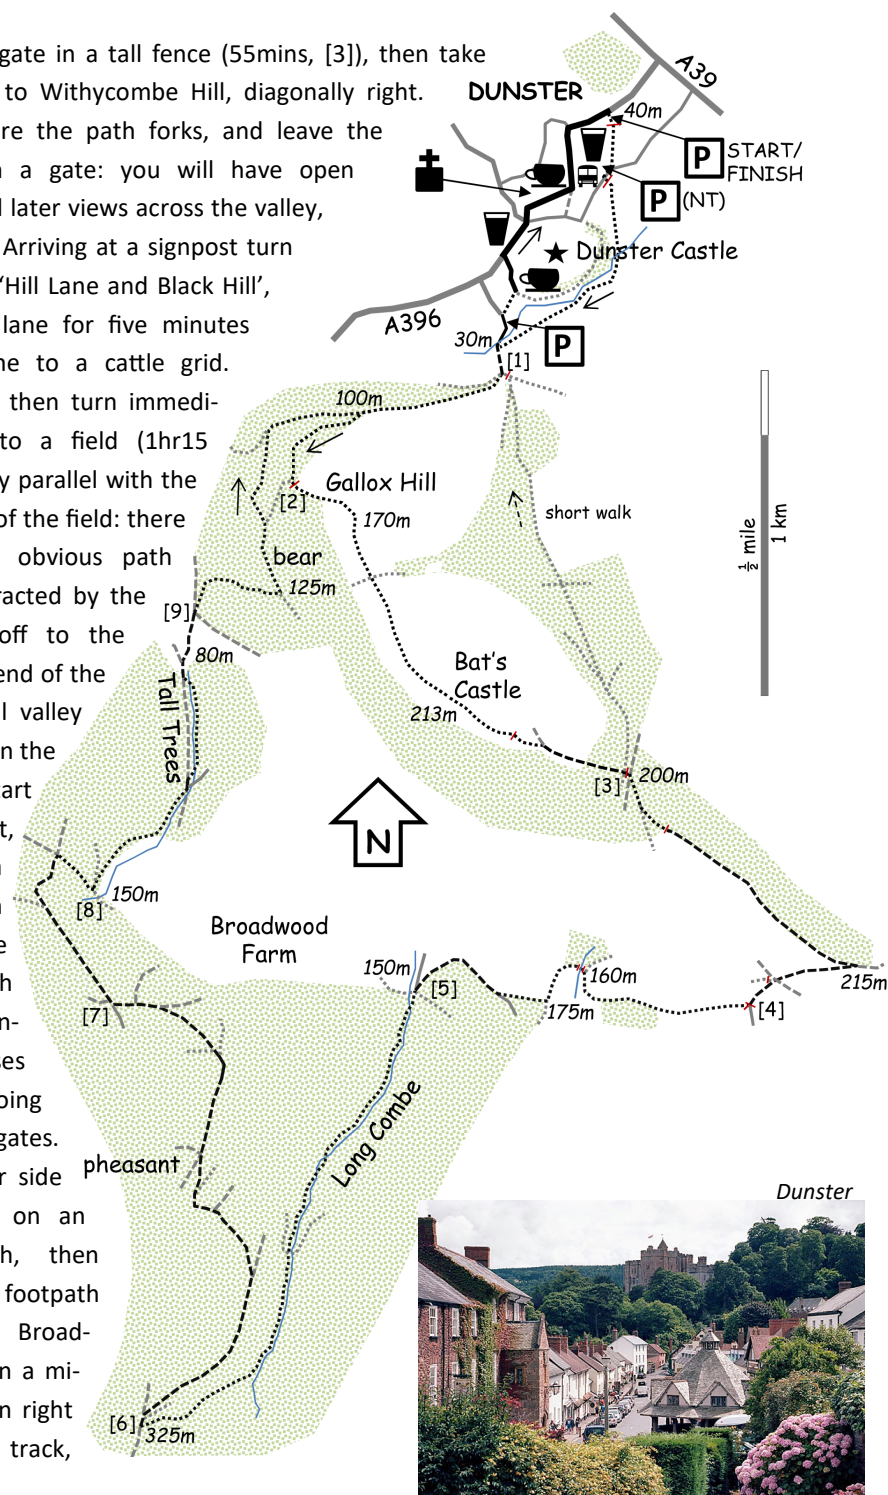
gate in a tall fence (55mins, [3]), then take to Withycombe Hill, diagonally right. re the path forks, and leave the a gate: you will have open l later views across the valley, Arriving at a signpost turn 'Hill Lane and Black Hill', lane for five minutes ne to a cattle grid. then turn immedi- to a field (1hr15 y parallel with the of the field: there obvious path racted by the off to the end of the l valley n the art t, n n e h n- es ping gates. r side on an h, then footpath Broad- n a mi- n right track,

DUNSTER
A39
40m
START/ FINISH
(NT)
Dunster Castle
A396
30m
[1]
100m
Gallox Hill
[2]
170m
short walk
$\frac{1}{2}$ mile
1 km
bear
125m
[9]
80m
Tall Trees
Bat's Castle
213m
[3]
200m
N
150m
[8]
Broadwood Farm
150m
[5]
160m
175m
[4]
215m
[7]
Long Combe
pheasant
[6]
325m
Dunster